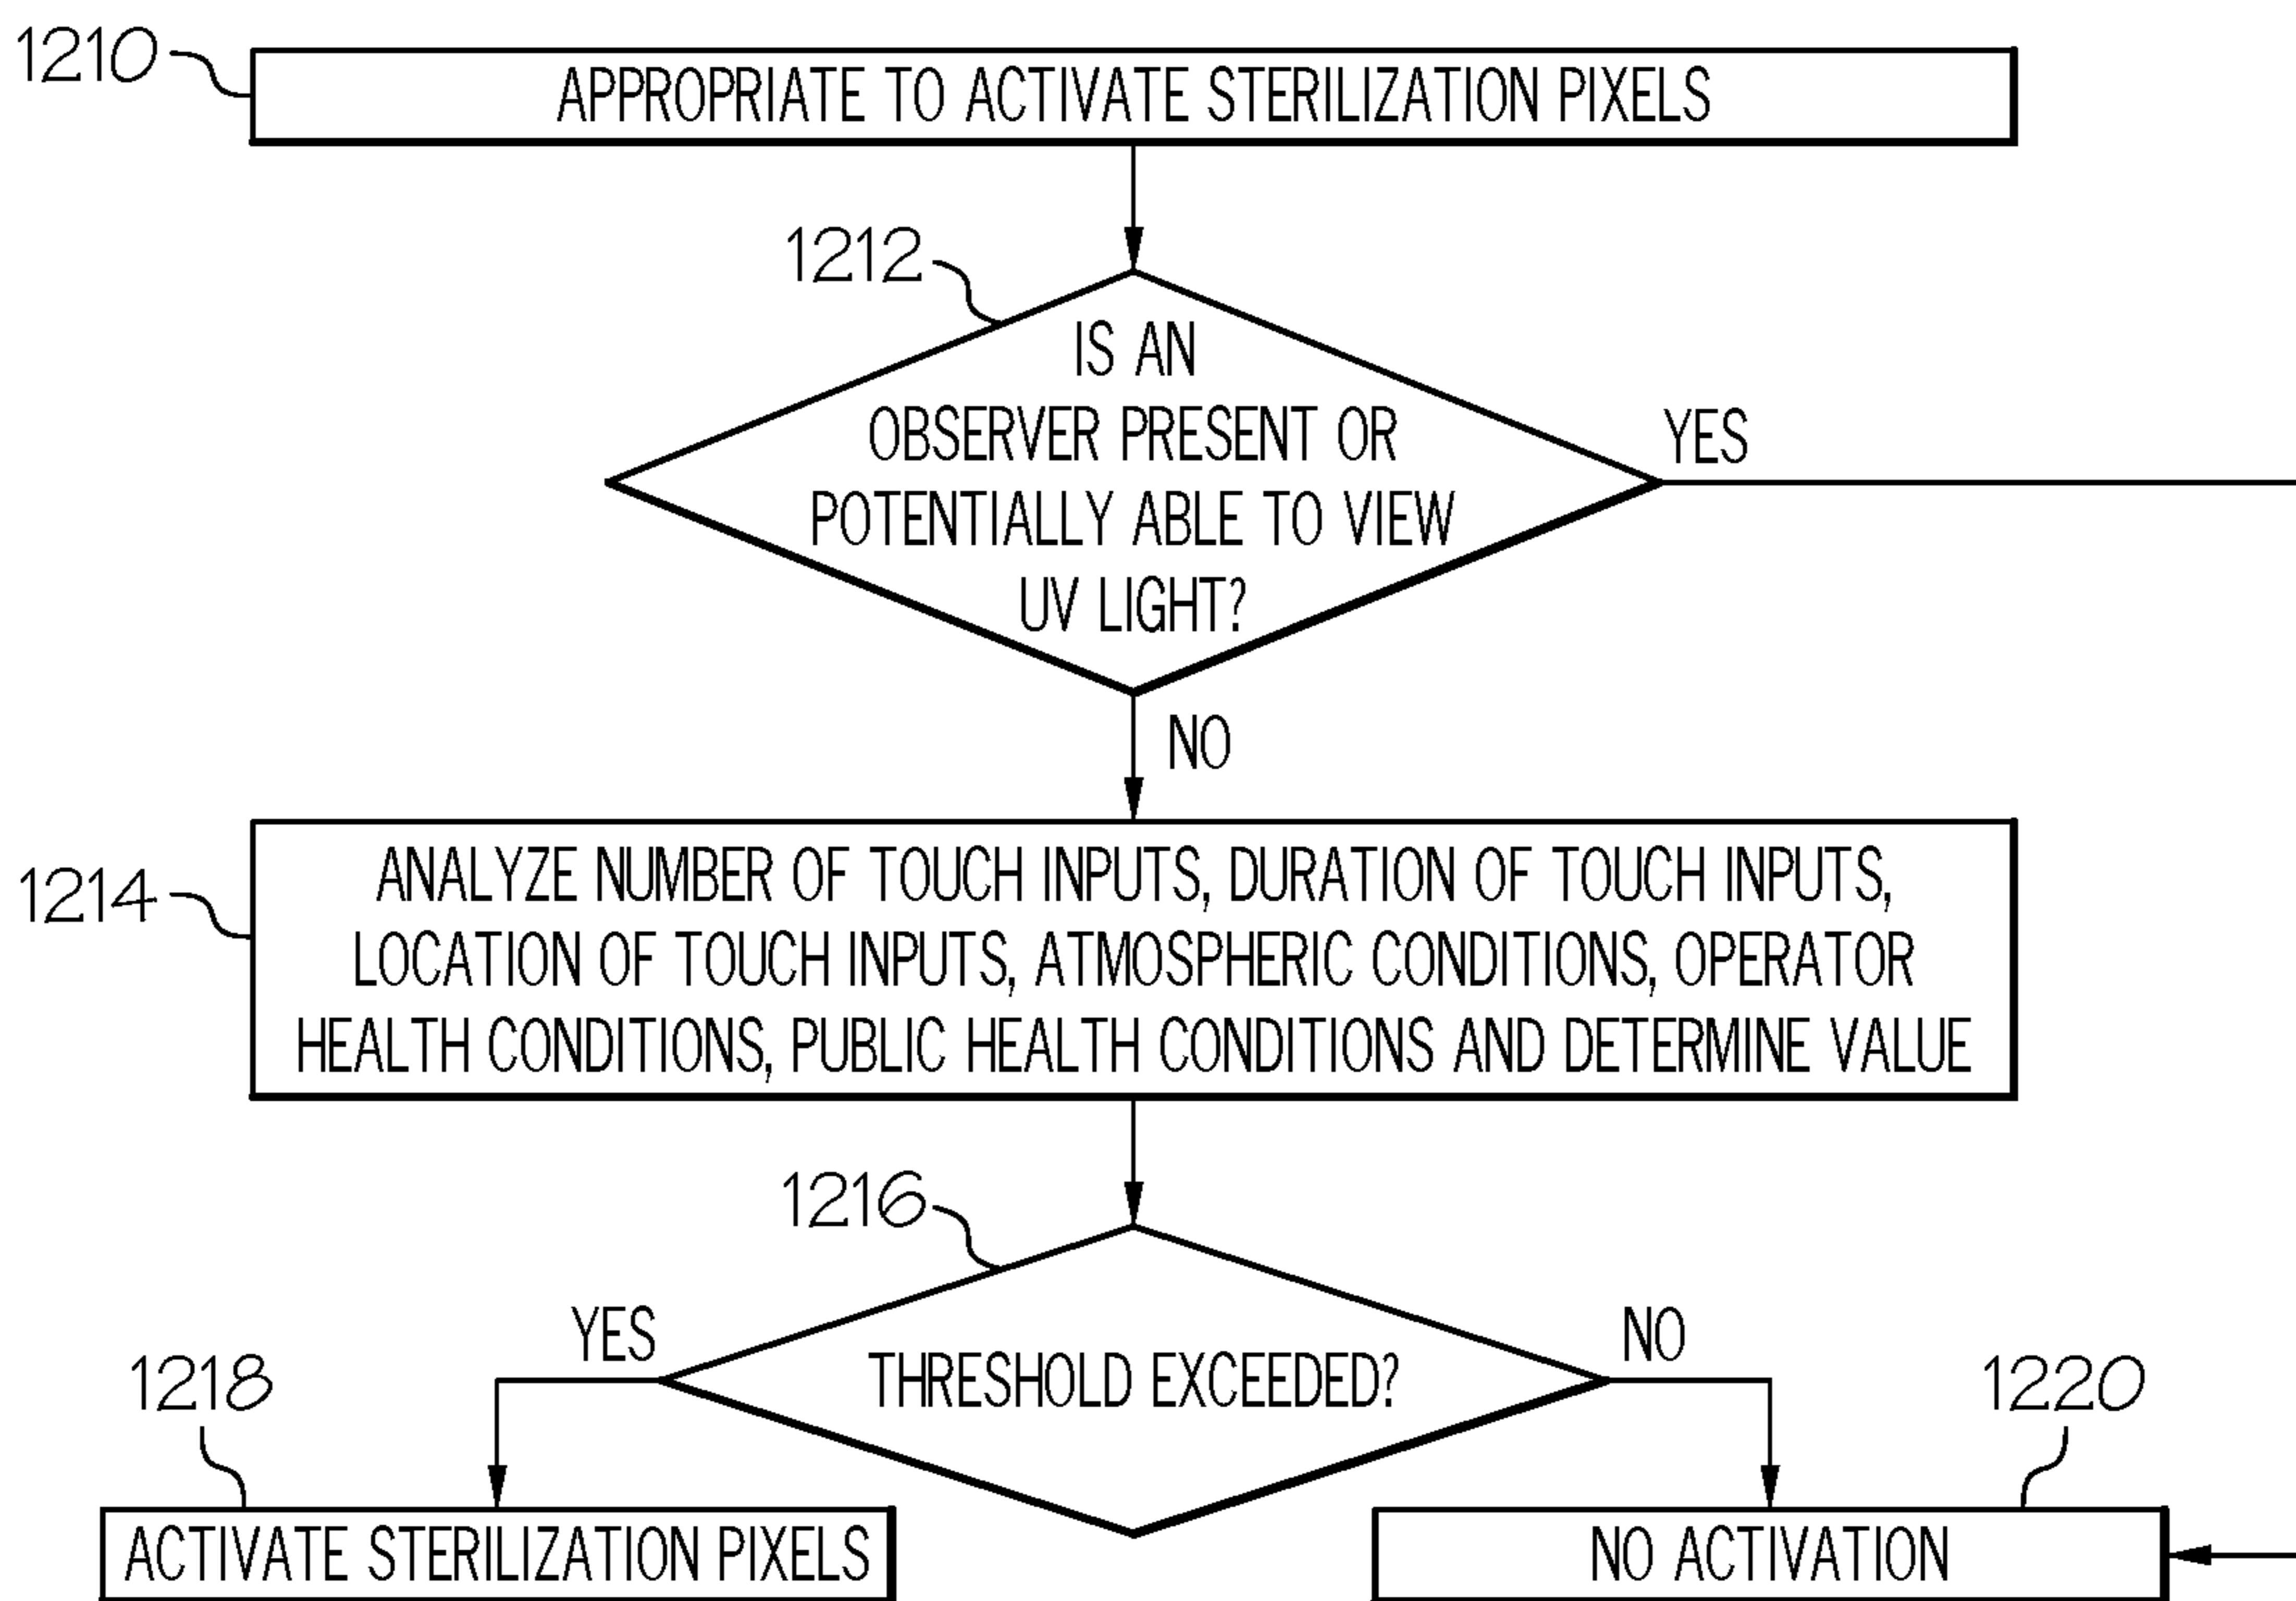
1210
APPROPRIATE TO ACTIVATE STERILIZATION PIXELS

1212
IS AN OBSERVER PRESENT OR POTENTIALLY ABLE TO VIEW UV LIGHT?

YES

NO

1214
ANALYZE NUMBER OF TOUCH INPUTS, DURATION OF TOUCH INPUTS, LOCATION OF TOUCH INPUTS, ATMOSPHERIC CONDITIONS, OPERATOR HEALTH CONDITIONS, PUBLIC HEALTH CONDITIONS AND DETERMINE VALUE

1216
THRESHOLD EXCEEDED?

YES

NO

1218
ACTIVATE STERILIZATION PIXELS

1220
NO ACTIVATION